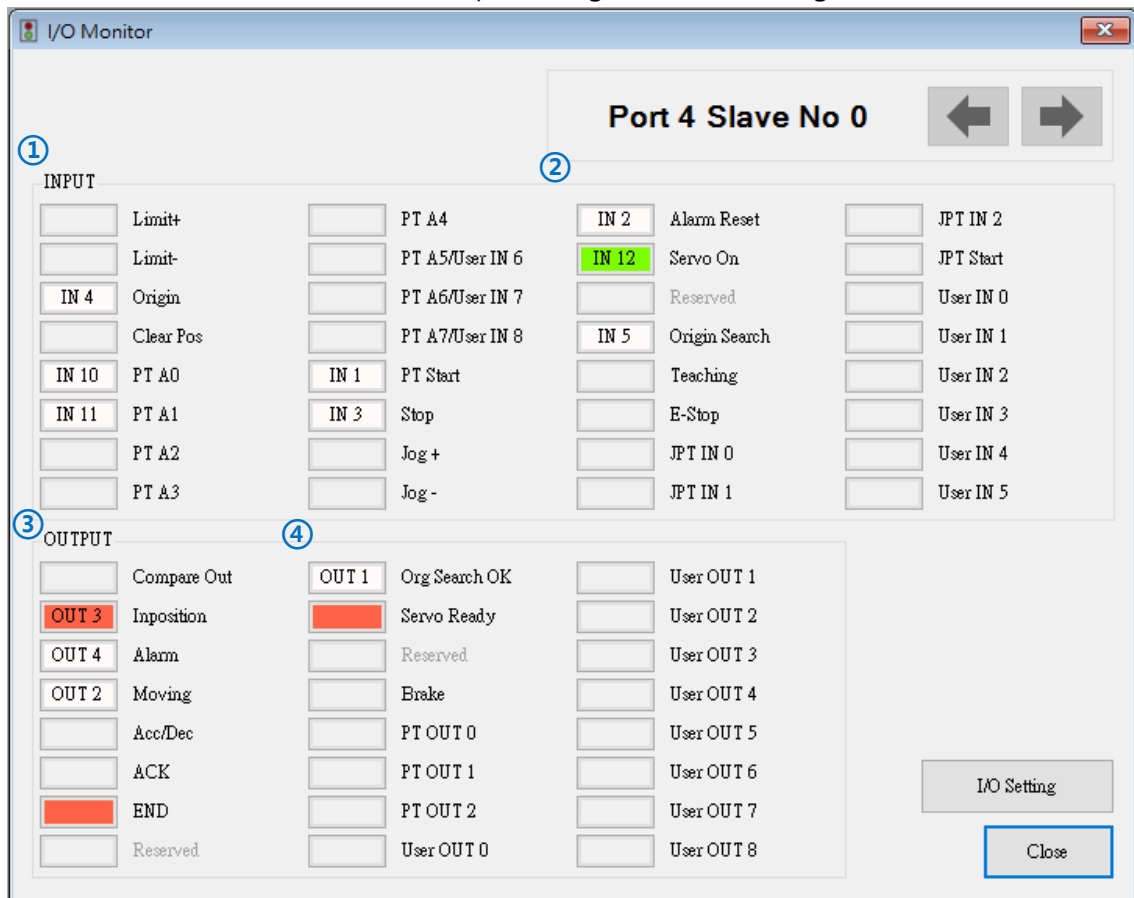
I/O Monitor

Port 4 Slave No 0

①
INPUT
②

Limit+
Limit-
IN 4 Origin
Clear Pos
IN 10 PT A0
IN 11 PT A1
PT A2
PT A3

PT A4
PT A5/User IN 6
PT A6/User IN 7
PT A7/User IN 8
IN 1 PT Start
IN 3 Stop
Jog +
Jog -

IN 2 Alarm Reset
IN 12 Servo On
Reserved
IN 5 Origin Search
Teaching
E-Stop
JPT IN 0
JPT IN 1

JPT IN 2
JPT Start
User IN 0
User IN 1
User IN 2
User IN 3
User IN 4
User IN 5

③
OUTPUT
④

Compare Out
OUT 3 Inposition
OUT 4 Alarm
OUT 2 Moving
Acc/Dec
ACK
END
Reserved

OUT 1 Org Search OK
Servo Ready
Reserved
Brake
PT OUT 0
PT OUT 1
PT OUT 2
User OUT 0

User OUT 1
User OUT 2
User OUT 3
User OUT 4
User OUT 5
User OUT 6
User OUT 7
User OUT 8

I/O Setting
Close